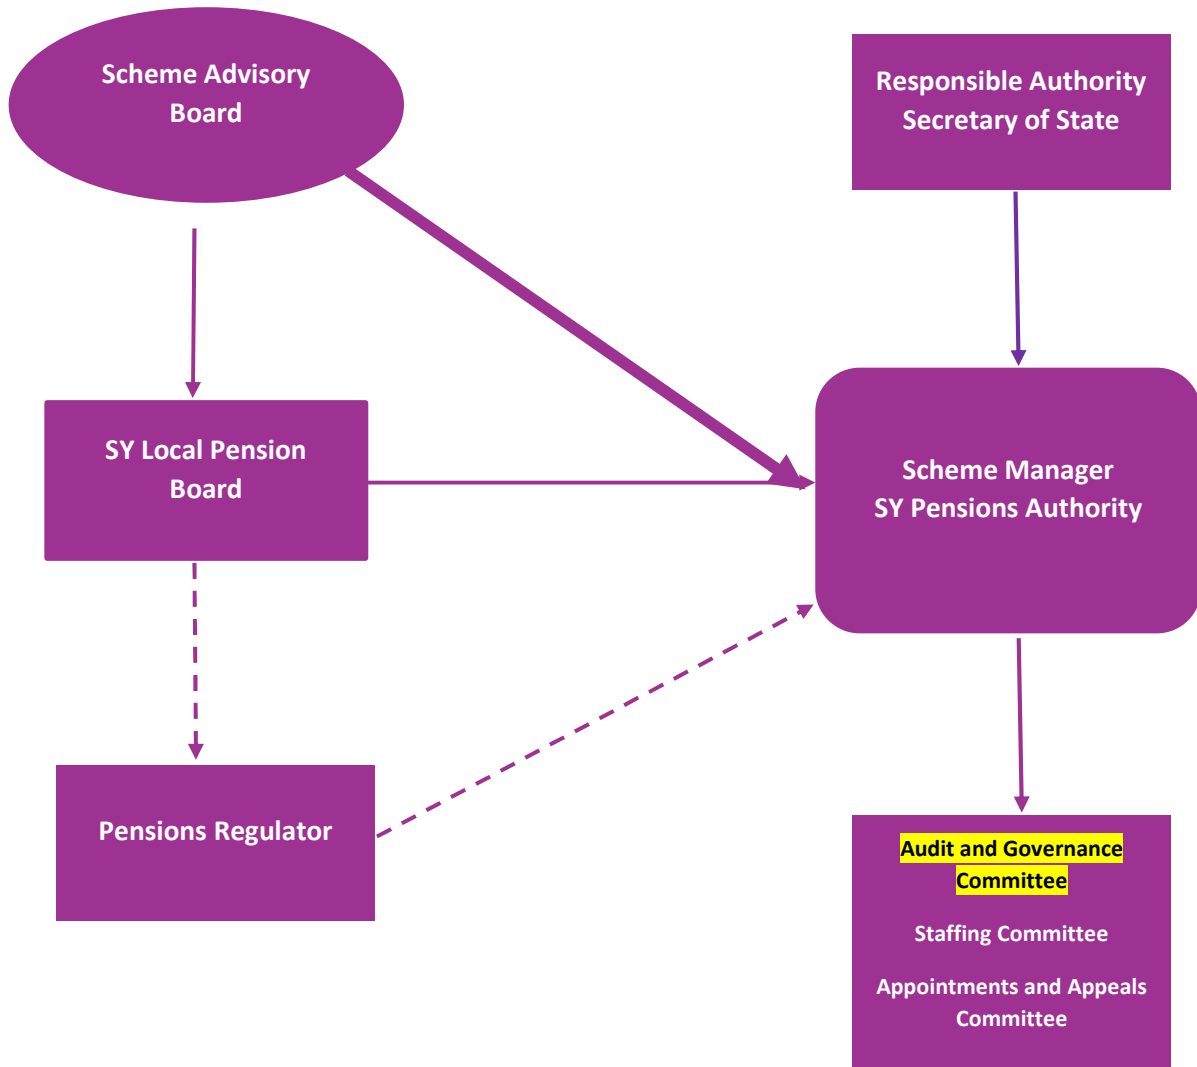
Scheme Advisory Board

Responsible Authority Secretary of State

SY Local Pension Board

Scheme Manager SY Pensions Authority

Pensions Regulator

Audit and Governance Committee

Staffing Committee

Appointments and Appeals Committee